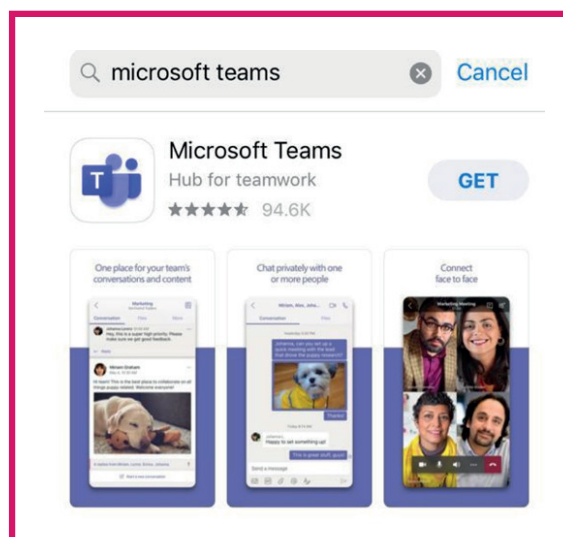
microsoft teams
Cancel

Microsoft Teams
Hub for teamwork
94.6K
GET

One place for your team's conversations and content

Marketing
Conversation
Files
Hey, this is a super high priority. Please make sure we get good feedback.
Miriam Graham
Hi team! This is the best place to collaborate on all things puppy related. Welcome everyone!

Chat privately with one or more people

Conversation
Files
Johanna, can you set up a quick meeting with the lead that drove the puppy research?
Thanks!
Happy to set something up!
This is great stuff, guys
Send a message

Connect face to face

Marketing Meeting